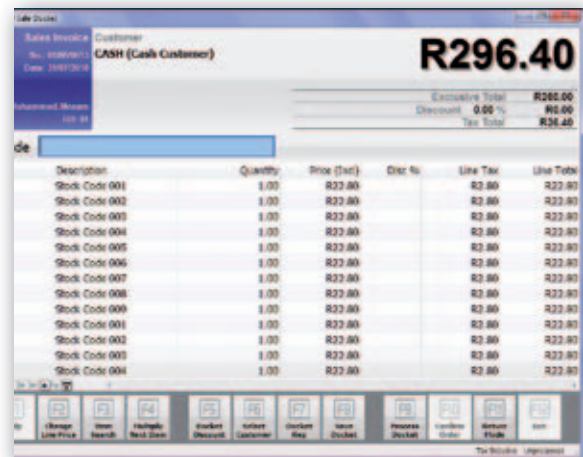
Sale Docket

Sales Invoice
No. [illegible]
Date: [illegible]

Customer
CASH (Cash Customer)

R296.40

Mohammed.Moosa
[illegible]

| | |
|---|---|
| Exclusive Total | R260.00 |
| Discount 0.00 % | R0.00 |
| Tax Total | R36.40 |

de

| Description | Quantity | Price (Excl) | Disc % | Line Tax | Line Total |
|---|---|---|---|---|---|
| Stock Code 001 | 1.00 | R22.80 | | R2.80 | R22.80 |
| Stock Code 002 | 1.00 | R22.80 | | R2.80 | R22.80 |
| Stock Code 003 | 1.00 | R22.80 | | R2.80 | R22.80 |
| Stock Code 004 | 1.00 | R22.80 | | R2.80 | R22.80 |
| Stock Code 005 | 1.00 | R22.80 | | R2.80 | R22.80 |
| Stock Code 006 | 1.00 | R22.80 | | R2.80 | R22.80 |
| Stock Code 007 | 1.00 | R22.80 | | R2.80 | R22.80 |
| Stock Code 008 | 1.00 | R22.80 | | R2.80 | R22.80 |
| Stock Code 009 | 1.00 | R22.80 | | R2.80 | R22.80 |
| Stock Code 010 | 1.00 | R22.80 | | R2.80 | R22.80 |
| Stock Code 001 | 1.00 | R22.80 | | R2.80 | R22.80 |
| Stock Code 002 | 1.00 | R22.80 | | R2.80 | R22.80 |
| Stock Code 003 | 1.00 | R22.80 | | R2.80 | R22.80 |
| Stock Code 004 | 1.00 | R22.80 | | R2.80 | R22.80 |

F1 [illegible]
F2 Change Line Price
F3 Item Search
F4 Multiply Next Item
F5 Docket Discount
F6 Select Customer
F7 Docket Key
F8 Save Docket
F9 Process Docket
F10 Confirm Order
F11 Return Mode
F12 Exit

Tax Inclusive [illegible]